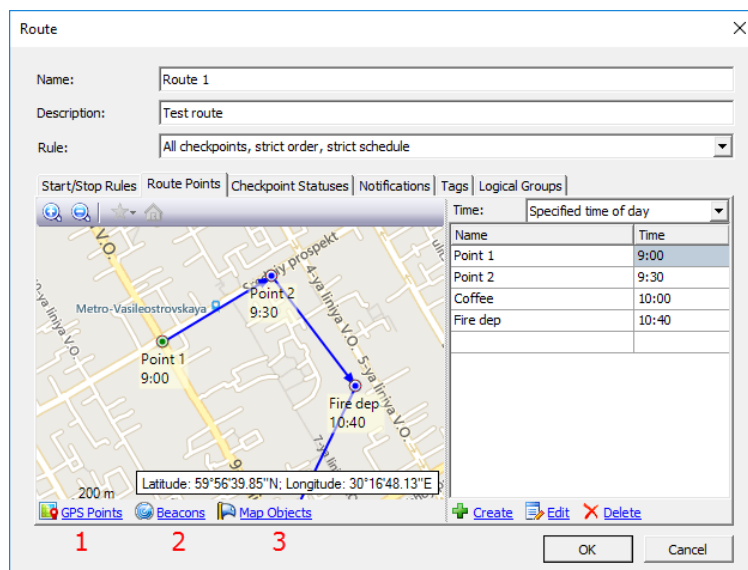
Route

Name: Route 1
Description: Test route
Rule: All checkpoints, strict order, strict schedule

Start/Stop Rules | Route Points | Checkpoint Statuses | Notifications | Tags | Logical Groups

Metro-Vasileostrovskaya
Point 1
9:00
Point 2
9:30
Fire dep
10:40
Srednij prospekt
4-ya liniya V.O.
5-ya liniya V.O.
V.O.
7-ya liniya V.O.
200 m
Latitude: 59°56'39.85"N; Longitude: 30°16'48.13"E

GPS Points
Beacons
Map Objects
1 2 3

Time: Specified time of day

| Name | Time |
|---|---|
| Point 1 | 9:00 |
| Point 2 | 9:30 |
| Coffee | 10:00 |
| Fire dep | 10:40 |

Create Edit Delete

OK Cancel